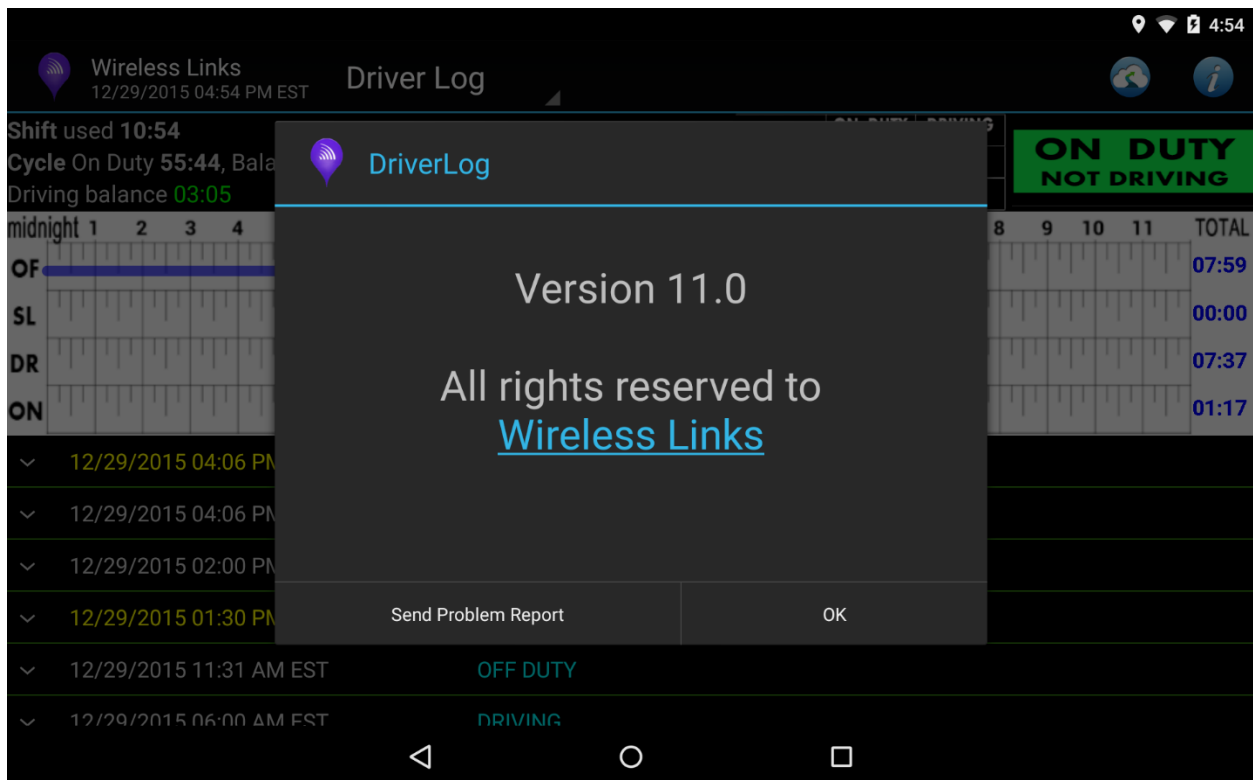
4:54

Wireless Links
12/29/2015 04:54 PM EST

Driver Log

Shift used 10:54
Cycle On Duty 55:44, Bala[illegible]
Driving balance 03:05

ON DUTY
NOT DRIVING

midnight 1 2 3 4 8 9 10 11 TOTAL
OF 07:59
SL 00:00
DR 07:37
ON 01:17

12/29/2015 04:06 P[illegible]
12/29/2015 04:06 P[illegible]
12/29/2015 02:00 P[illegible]
12/29/2015 01:30 P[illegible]
12/29/2015 11:31 AM EST OFF DUTY
12/29/2015 06:00 AM EST DRIVING

DriverLog

Version 11.0

All rights reserved to
Wireless Links

Send Problem Report
OK